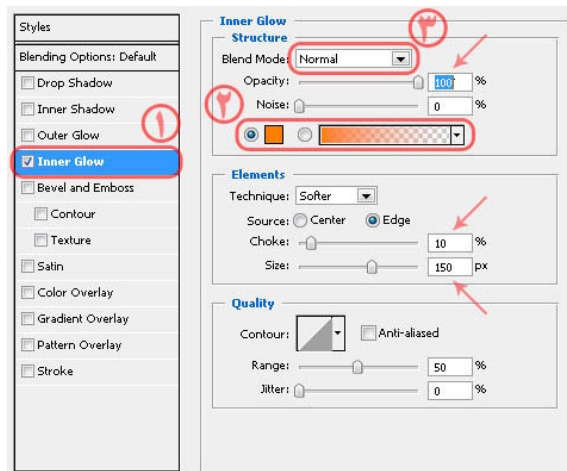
Styles
Blending Options: Default
Drop Shadow
Inner Shadow
Outer Glow
Inner Glow
Bevel and Emboss
Contour
Texture
Satin
Color Overlay
Gradient Overlay
Pattern Overlay
Stroke

١
٢
٣

Inner Glow
Structure
Blend Mode: Normal
Opacity: 100 %
Noise: 0 %

Elements
Technique: Softer
Source: Center Edge
Choke: 10 %
Size: 150 px

Quality
Contour: Anti-aliased
Range: 50 %
Jitter: 0 %